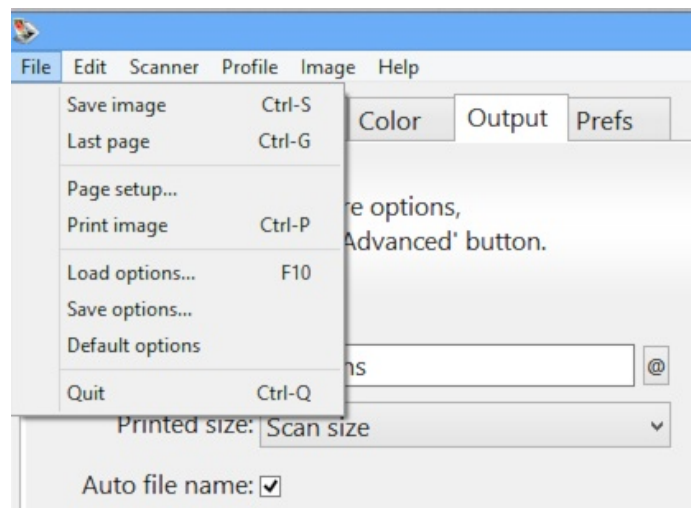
File Edit Scanner Profile Image Help

Save image Ctrl-S
Last page Ctrl-G
Page setup...
Print image Ctrl-P
Load options... F10
Save options...
Default options
Quit Ctrl-Q

Color Output Prefs

re options,
'Advanced' button.

ns @

Printed size: Scan size

Auto file name: ☑